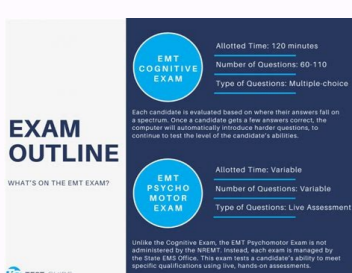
EXAM OUTLINE

WHAT'S ON THE EMT EXAM?

EMT COGNITIVE EXAM

Allotted Time: 120 minutes

Number of Questions: 60-110

Type of Questions: Multiple-choice

Each candidate is evaluated based on where their answers fall on a spectrum. Once a candidate gets a few answers correct, the computer will automatically introduce harder questions, to continue to test the level of the candidate's abilities.

EMT PSYCHO MOTOR EXAM

Allotted Time: Variable

Number of Questions: Variable

Type of Questions: Live Assessment

Unlike the Cognitive Exam, the EMT Psychomotor Exam is not administered by the NREMT. Instead, each exam is managed by the State EMS Office. This exam tests a candidate's ability to meet specific qualifications using live, hands-on assessments.

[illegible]